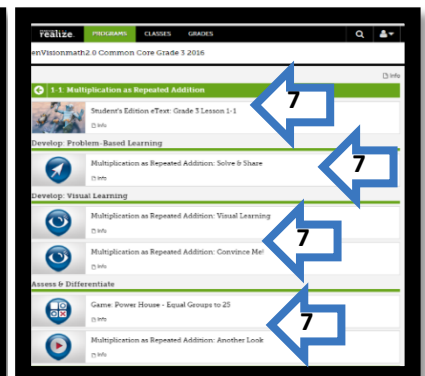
realize. PROGRAMS CLASSES GRADES

enVisionmath2.0 Common Core Grade 3 2016

Info

1-1: Multiplication as Repeated Addition

Student's Edition eText: Grade 3 Lesson 1-1

Info

7

Develop: Problem-Based Learning

Multiplication as Repeated Addition: Solve & Share

Info

7

Develop: Visual Learning

Multiplication as Repeated Addition: Visual Learning

Info

7

Multiplication as Repeated Addition: Convince Me!

Info

Assess & Differentiate

Game: Power House - Equal Groups to 25

Info

7

Multiplication as Repeated Addition: Another Look

Info